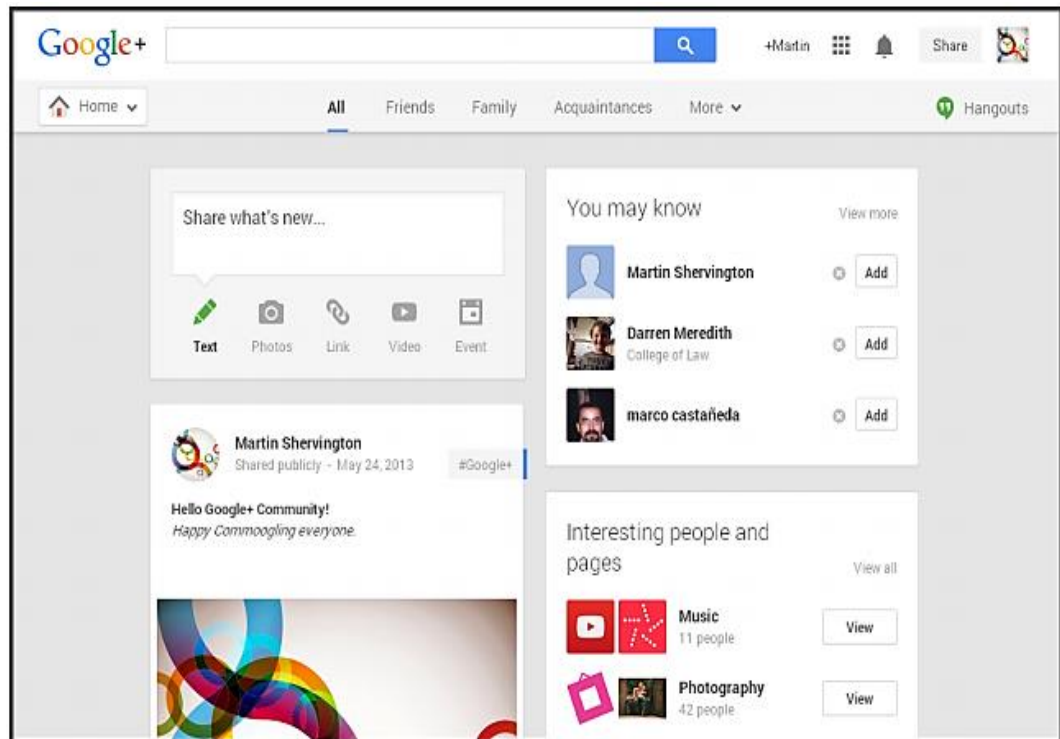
Google+

+Martin

Share

Home

All

Friends

Family

Acquaintances

More

Hangouts

Share what's new...

Text

Photos

Link

Video

Event

Martin Shervington

Shared publicly - May 24, 2013

#Google+

Hello Google+ Community!
Happy Commoogling everyone.

You may know

View more

Martin Shervington

Add

Darren Meredith
College of Law

Add

marco castañeda

Add

Interesting people and pages

View all

Music
11 people

View

Photography
42 people

View